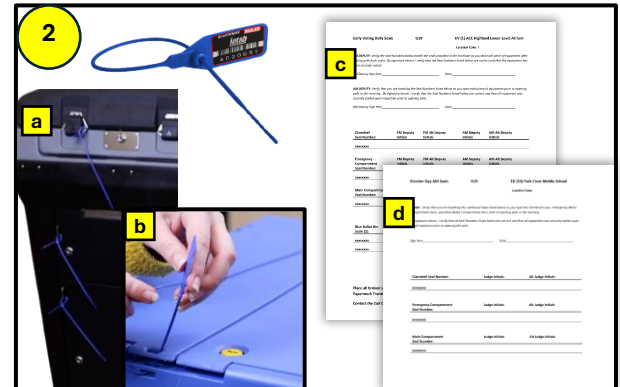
2

a

b

c

Early Voting Daily Seals G19 EV (1) ACC Highland Lower Level Atrium

Location Code: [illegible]

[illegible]

PM Deputy Initials
PM Alt Deputy Initials
AM Deputy Initials
AM Alt Deputy Initials

Clamshell Seal Number

xxxxxxxx

Emergency Compartment Seal Number

xxxxxxxx

Main Compartment Seal Number

xxxxxxxx

Blue Ballot Bin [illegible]

xxxxxxxx

Place all broken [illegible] Paperwork Trans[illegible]

Contact the Call C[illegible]

d

Election Day AM Seals G19 ED (53) Park Crest Middle School

Location Code:

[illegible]

Sign Here: Date:

Clamshell Seal Number Judge Initials Alt. Judge Initials

xxxxxxxx

Emergency Compartment Seal Numbers Judge Initials Alt Judge Initials

xxxxxxxx

Main Compartment Seal Numbers Judge Initials Alt Judge Initials

xxxxxxxx